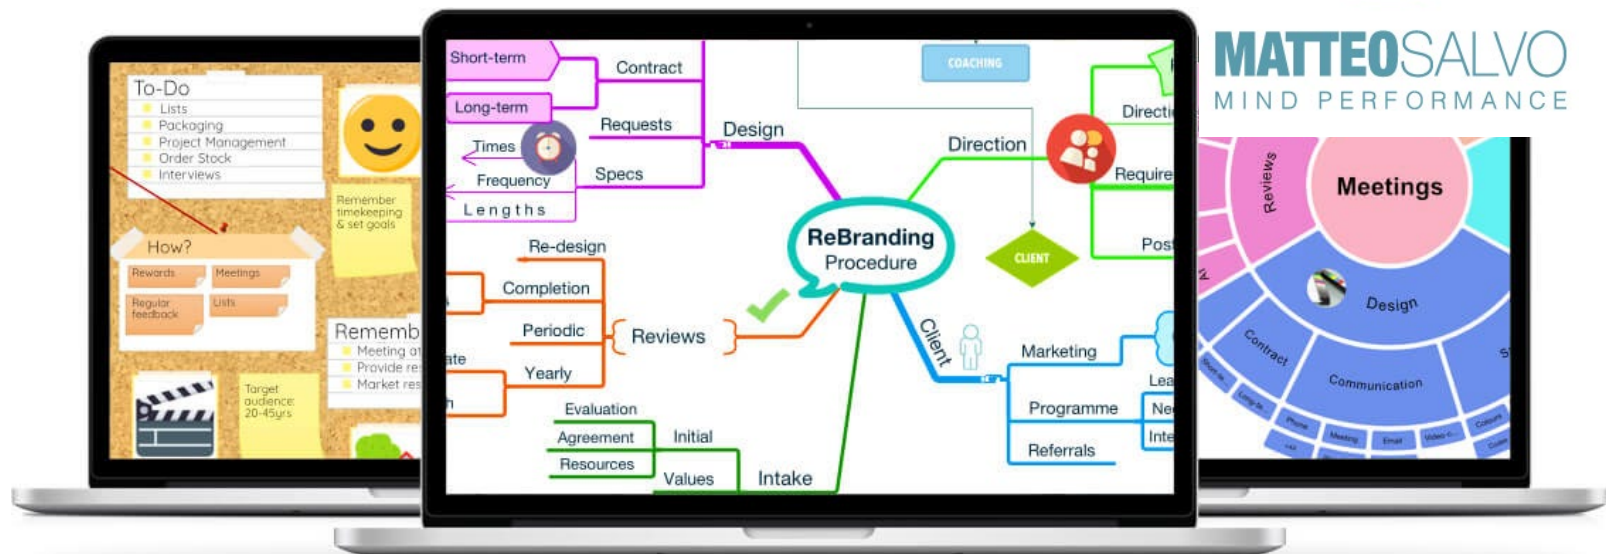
MATTEOSALVO
MIND PERFORMANCE

To-Do
Lists
Packaging
Project Management
Order Stock
Interviews

Remember timekeeping & set goals

How?
Rewards
Meetings
Regular feedback
Lists

Rememb
Meeting at
Provide re
Market res

Target audience: 20-45yrs

Short-term
Long-term
Contract
Requests
Times
Frequency
Lengths
Specs
Design
COACHING
Direction
Directi
Require
Pos
CLIENT
ReBranding Procedure
Re-design
Completion
Periodic
Reviews
Yearly
ate
Client
Marketing
Lea
Programme
Ne
Inte
Referrals
Evaluation
Agreement
Initial
Resources
Values
Intake

Reviews
Meetings
Design
Contract
Communication
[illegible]